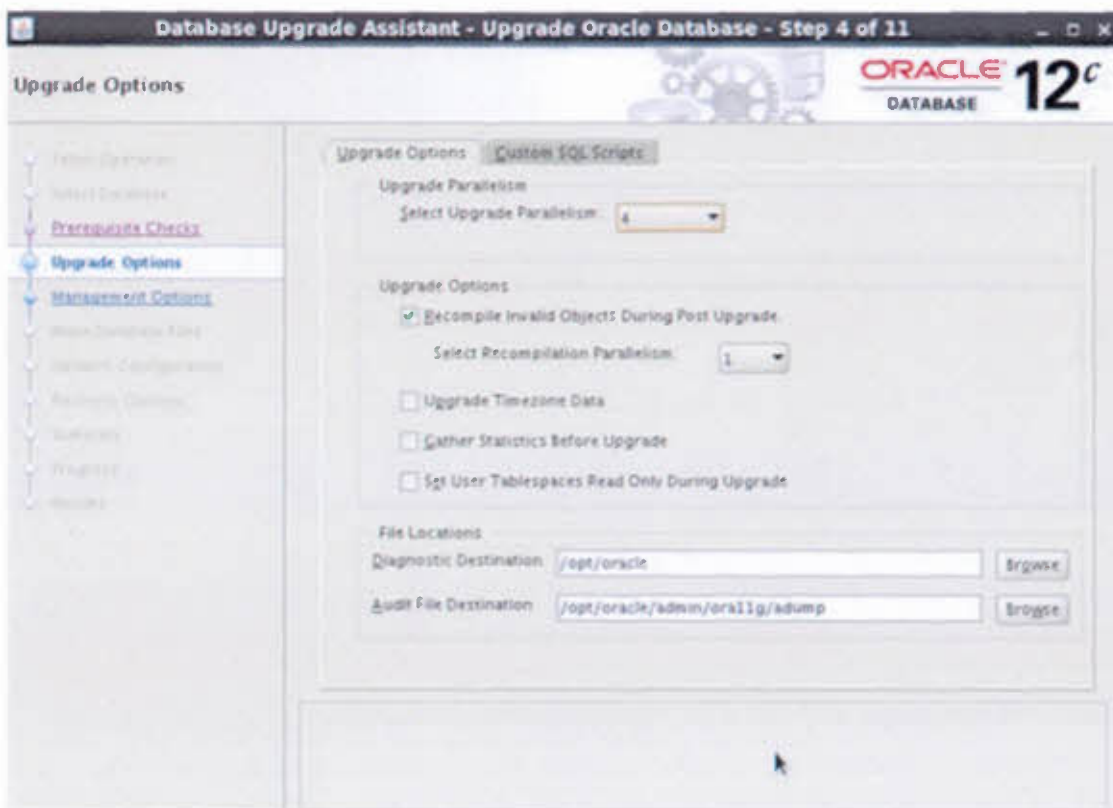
Database Upgrade Assistant - Upgrade Oracle Database - Step 4 of 11

Upgrade Options

ORACLE DATABASE 12$^c$

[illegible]
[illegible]
Prerequisite Checks
Upgrade Options
Management Options
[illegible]
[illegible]
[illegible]
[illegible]
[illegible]
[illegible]

Upgrade Options | Custom SQL Scripts

Upgrade Parallelism
Select Upgrade Parallelism: 4

Upgrade Options
Recompile Invalid Objects During Post Upgrade
Select Recompilation Parallelism: 1
Upgrade Timezone Data
Gather Statistics Before Upgrade
Set User Tablespaces Read Only During Upgrade

File Locations
Diagnostic Destination: /opt/oracle | Browse
Audit File Destination: /opt/oracle/admin/ora11g/adump | Browse